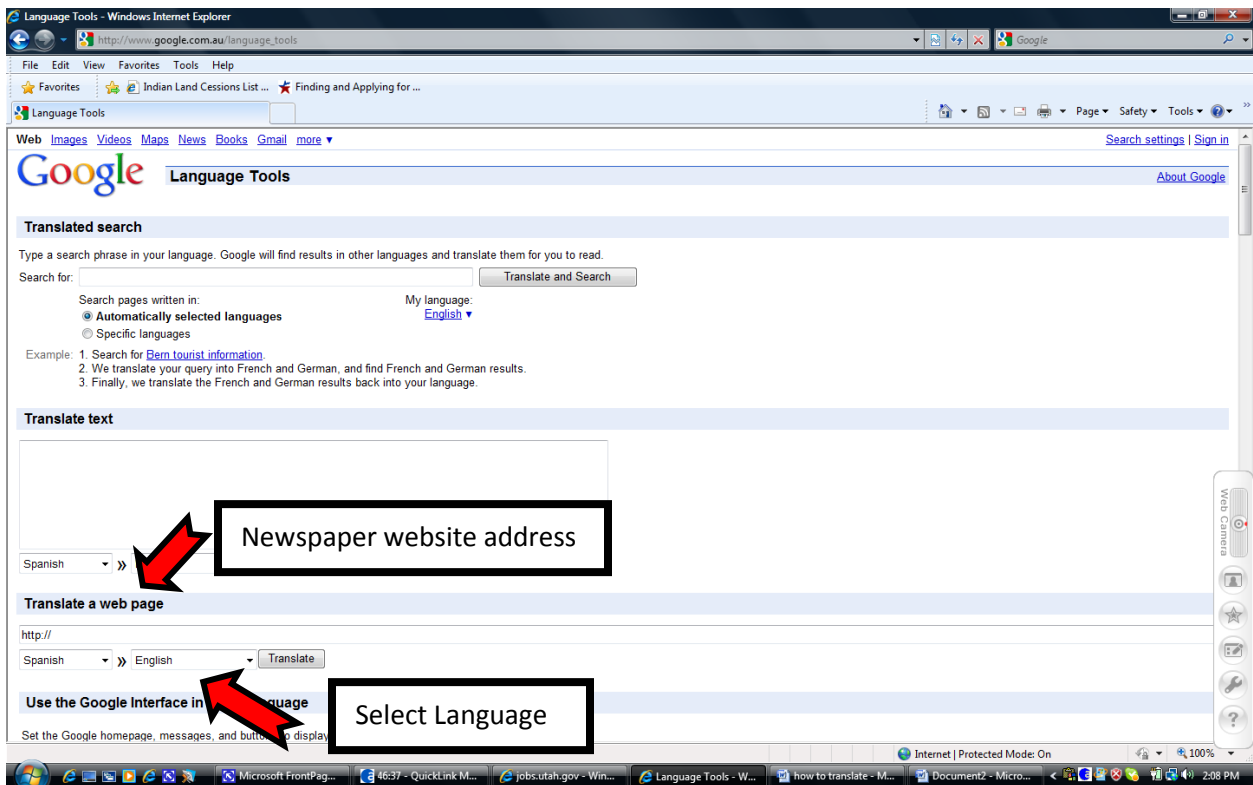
Language Tools - Windows Internet Explorer

http://www.google.com.au/language_tools

Google

File Edit View Favorites Tools Help

Favorites Indian Land Cessions List ... Finding and Applying for ...

Language Tools

Page ▾ Safety ▾ Tools ▾

Web Images Videos Maps News Books Gmail more ▾

Search settings | Sign in

Google

Language Tools

About Google

Translated search

Type a search phrase in your language. Google will find results in other languages and translate them for you to read.

Search for: Translate and Search

Search pages written in:
Automatically selected languages
Specific languages

My language:
English ▾

Example: 1. Search for Bern tourist information.
2. We translate your query into French and German, and find French and German results.
3. Finally, we translate the French and German results back into your language.

Translate text

Spanish »

Newspaper website address

Translate a web page

http://

Spanish » English Translate

Use the Google Interface in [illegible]guage

Select Language

Set the Google homepage, messages, and butto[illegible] display

Web Camera

Internet | Protected Mode: On

100%

Microsoft FrontPag...

46:37 - QuickLink M...

jobs.utah.gov - Win...

Language Tools - W...

how to translate - M...

Document2 - Micro...

2:08 PM